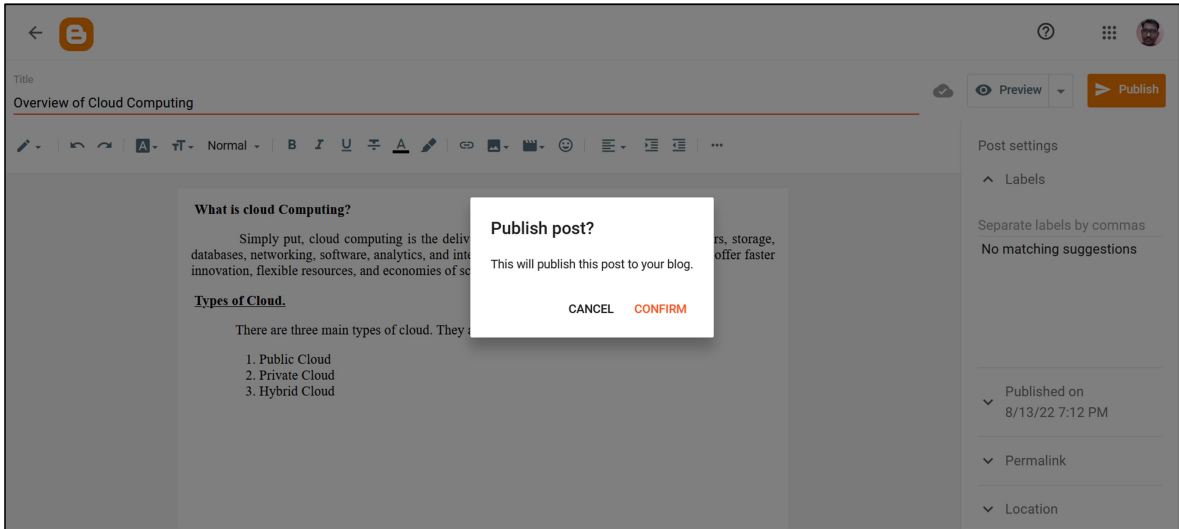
Title
Overview of Cloud Computing

Preview
Publish

Normal

Post settings
Labels
Separate labels by commas
No matching suggestions

What is cloud Computing?

Simply put, cloud computing is the deliv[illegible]rs, storage, databases, networking, software, analytics, and inte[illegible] offer faster innovation, flexible resources, and economies of sc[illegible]

Types of Cloud.

There are three main types of cloud. They a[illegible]

1. Public Cloud
2. Private Cloud
3. Hybrid Cloud

Publish post?
This will publish this post to your blog.
CANCEL CONFIRM

Published on
8/13/22 7:12 PM

Permalink

Location